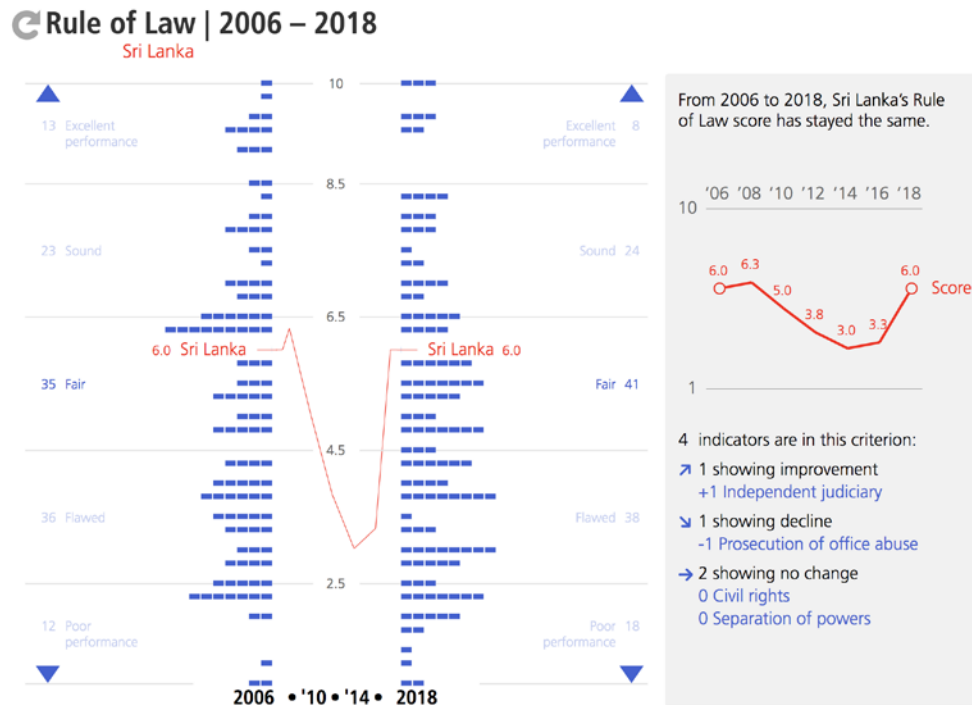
Rule of Law | 2006 – 2018
Sri Lanka

13 Excellent performance

23 Sound

35 Fair

36 Flawed

12 Poor performance

10
8.5
6.5
4.5
2.5

6.0 Sri Lanka
Sri Lanka 6.0

Excellent performance 8

Sound 24

Fair 41

Flawed 38

Poor performance 18

2006 • '10 • '14 • 2018

From 2006 to 2018, Sri Lanka's Rule of Law score has stayed the same.

'06 '08 '10 '12 '14 '16 '18
10
1
6.0 6.3 5.0 3.8 3.0 3.3 6.0
Score

4 indicators are in this criterion:
1 showing improvement
+1 Independent judiciary
1 showing decline
-1 Prosecution of office abuse
2 showing no change
0 Civil rights
0 Separation of powers